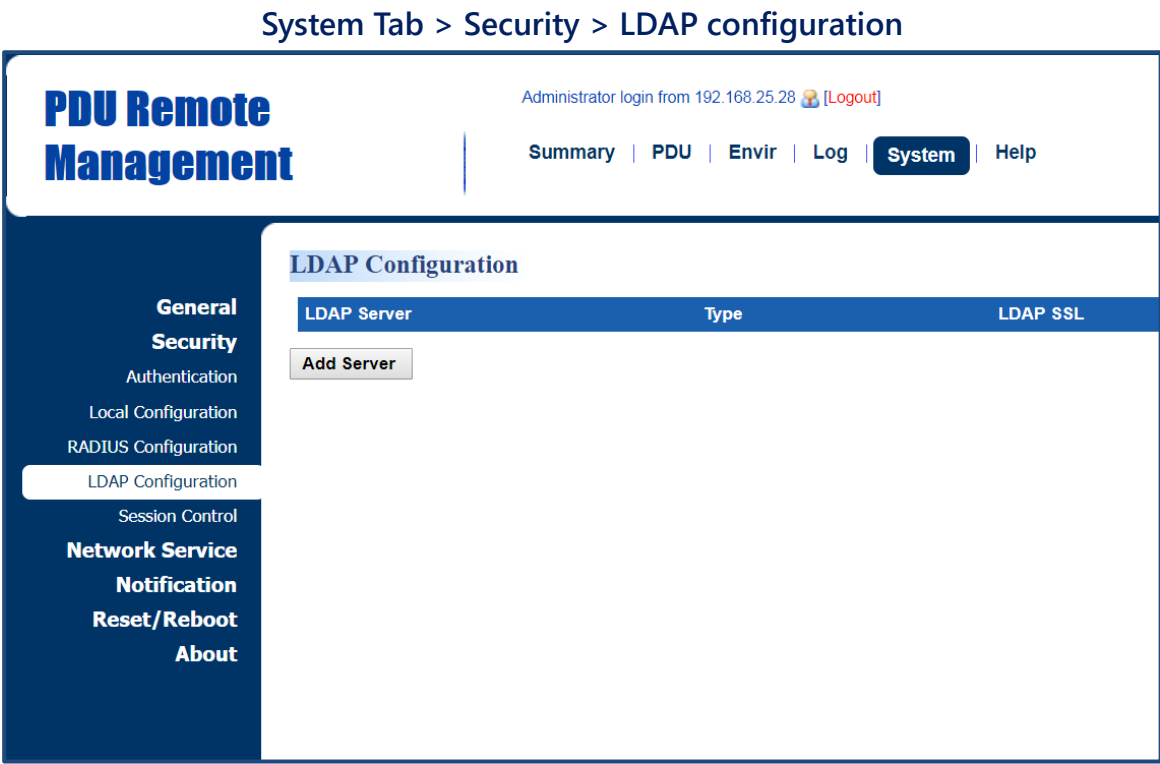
System Tab > Security > LDAP configuration

PDU Remote Management

Administrator login from 192.168.25.28 [Logout]

Summary | PDU | Envir | Log | System | Help

General
Security
Authentication
Local Configuration
RADIUS Configuration
LDAP Configuration
Session Control
Network Service
Notification
Reset/Reboot
About

LDAP Configuration

| LDAP Server | Type | LDAP SSL |
|---|---|---|

Add Server